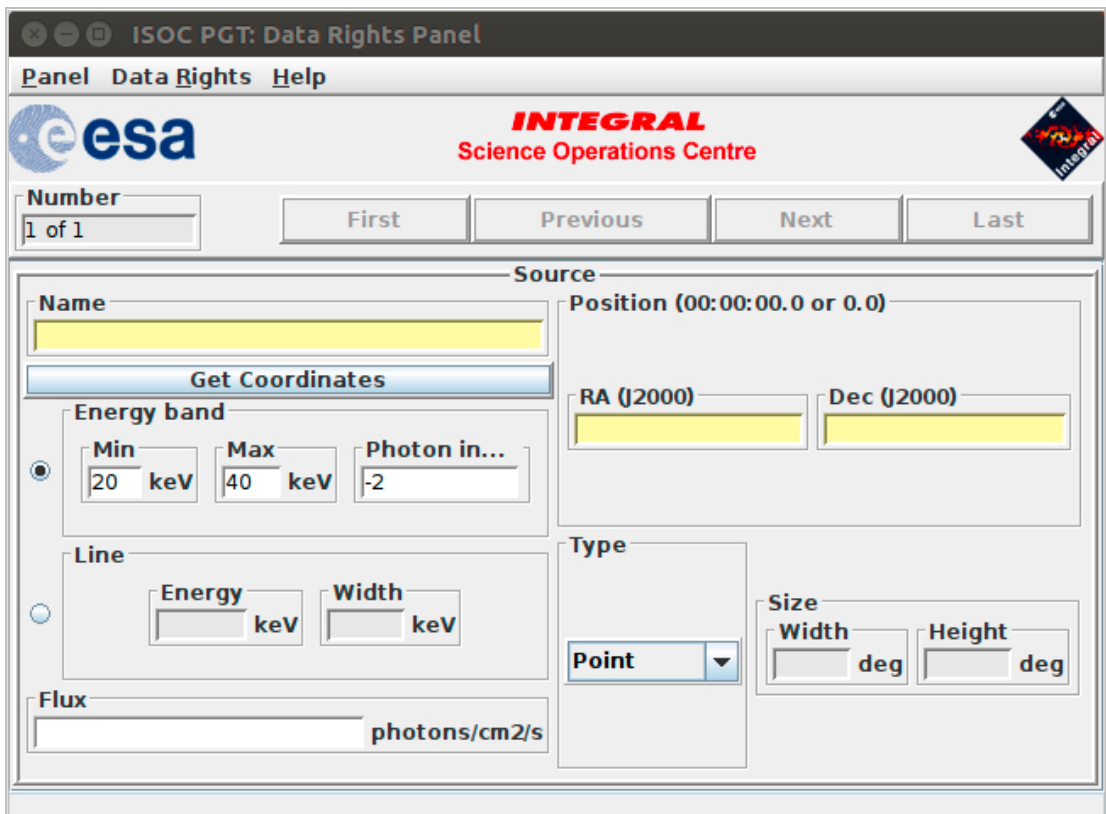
ISOC PGT: Data Rights Panel

Panel Data Rights Help

esa

INTEGRAL
Science Operations Centre

integral

Number
1 of 1

First Previous Next Last

Source

Name

Get Coordinates

Energy band
Min
20 keV
Max
40 keV
Photon in...
-2

Line
Energy
keV
Width
keV

Flux
photons/cm2/s

Position (00:00:00.0 or 0.0)
RA (J2000)
Dec (J2000)

Type
Point

Size
Width
deg
Height
deg